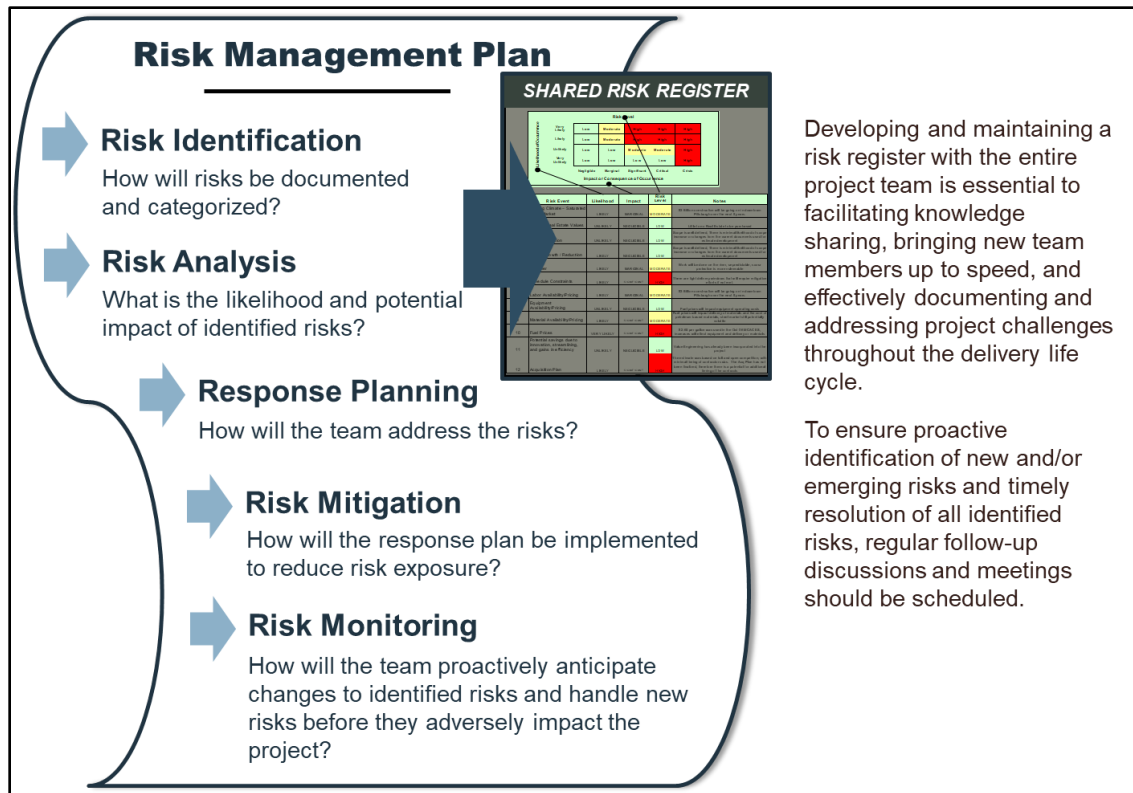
Risk Management Plan

Risk Identification
How will risks be documented and categorized?

Risk Analysis
What is the likelihood and potential impact of identified risks?

Response Planning
How will the team address the risks?

Risk Mitigation
How will the response plan be implemented to reduce risk exposure?

Risk Monitoring
How will the team proactively anticipate changes to identified risks and handle new risks before they adversely impact the project?

SHARED RISK REGISTER

Risk Level

| | Low | Moderate | High | High | High |
|---|---|---|---|---|---|
| | Low | Moderate | High | High | High |
| | Low | Low | Moderate | Moderate | High |
| | Low | Low | Low | Low | High |

Negligible Marginal Significant Critical Severe
Impact or Consequence of Occurrence

| | Risk Event | Likelihood | Impact | Risk Level | Notes |
|---|---|---|---|---|---|
| | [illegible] | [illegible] | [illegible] | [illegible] | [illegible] |
| 10 | Fuel Prices | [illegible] | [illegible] | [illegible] | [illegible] |
| 11 | Potential savings due to innovation, streamlining, and gains in efficiency | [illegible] | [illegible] | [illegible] | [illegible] |
| 12 | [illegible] | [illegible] | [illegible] | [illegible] | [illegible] |

Developing and maintaining a risk register with the entire project team is essential to facilitating knowledge sharing, bringing new team members up to speed, and effectively documenting and addressing project challenges throughout the delivery life cycle.

To ensure proactive identification of new and/or emerging risks and timely resolution of all identified risks, regular follow-up discussions and meetings should be scheduled.